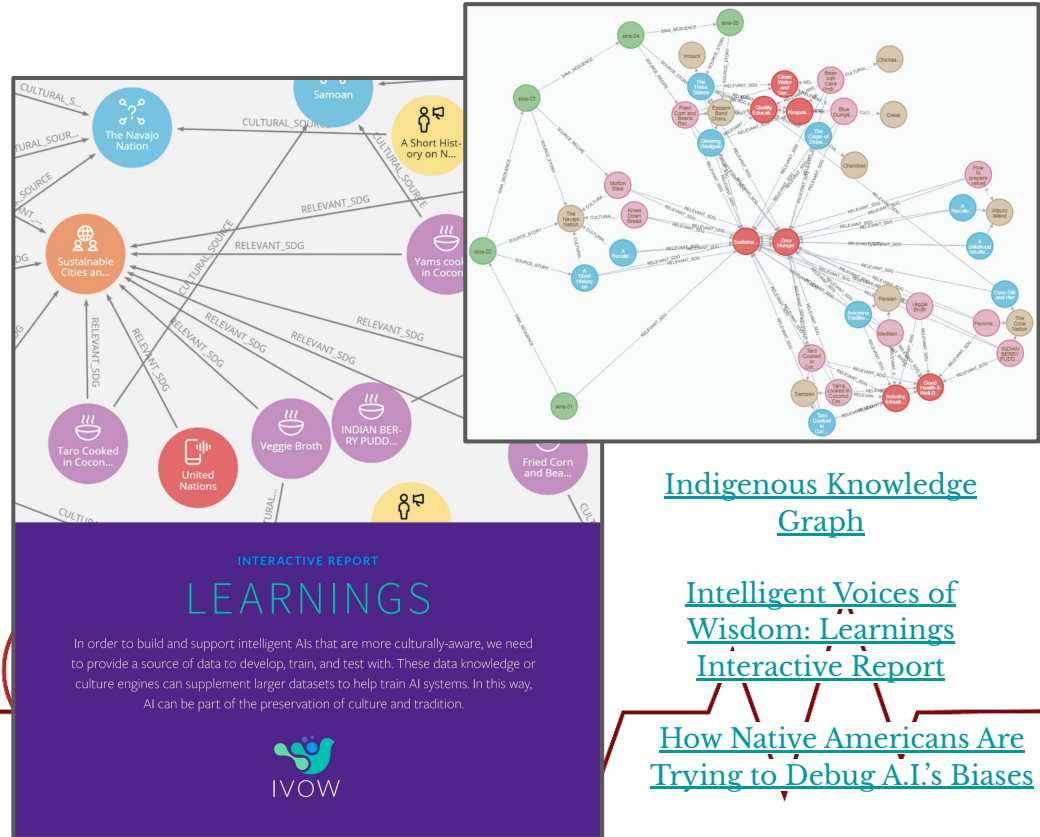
CULTURAL_S
The Navajo Nation
Samoan
A Short History on N...
CULTURAL_SOURCE
CULTURAL_SOURCE
SOURCE
RELEVANT_SDG
Sustainable Cities an...
RELEVANT_SDG
CULTURAL_SOURCE
Yams cooked in Cocon
RELEVANT_SDG
RELEVANT_SDG
RELEVANT_SDG
RELEVANT_SDG
RELEVANT_SDG
RELEVANT_SDG
RELEVANT_SDG
Taro Cooked in Cocon...
United Nations
Veggie Broth
INDIAN BERRY PUDD...
Fried Corn and Bea...

INTERACTIVE REPORT
LEARNINGS
In order to build and support intelligent AIs that are more culturally-aware, we need to provide a source of data to develop, train, and test with. These data knowledge or culture engines can supplement larger datasets to help train AI systems. In this way, AI can be part of the preservation of culture and tradition.
IVOW

Indigenous Knowledge Graph

Intelligent Voices of Wisdom: Learnings Interactive Report

How Native Americans Are Trying to Debug A.I.'s Biases